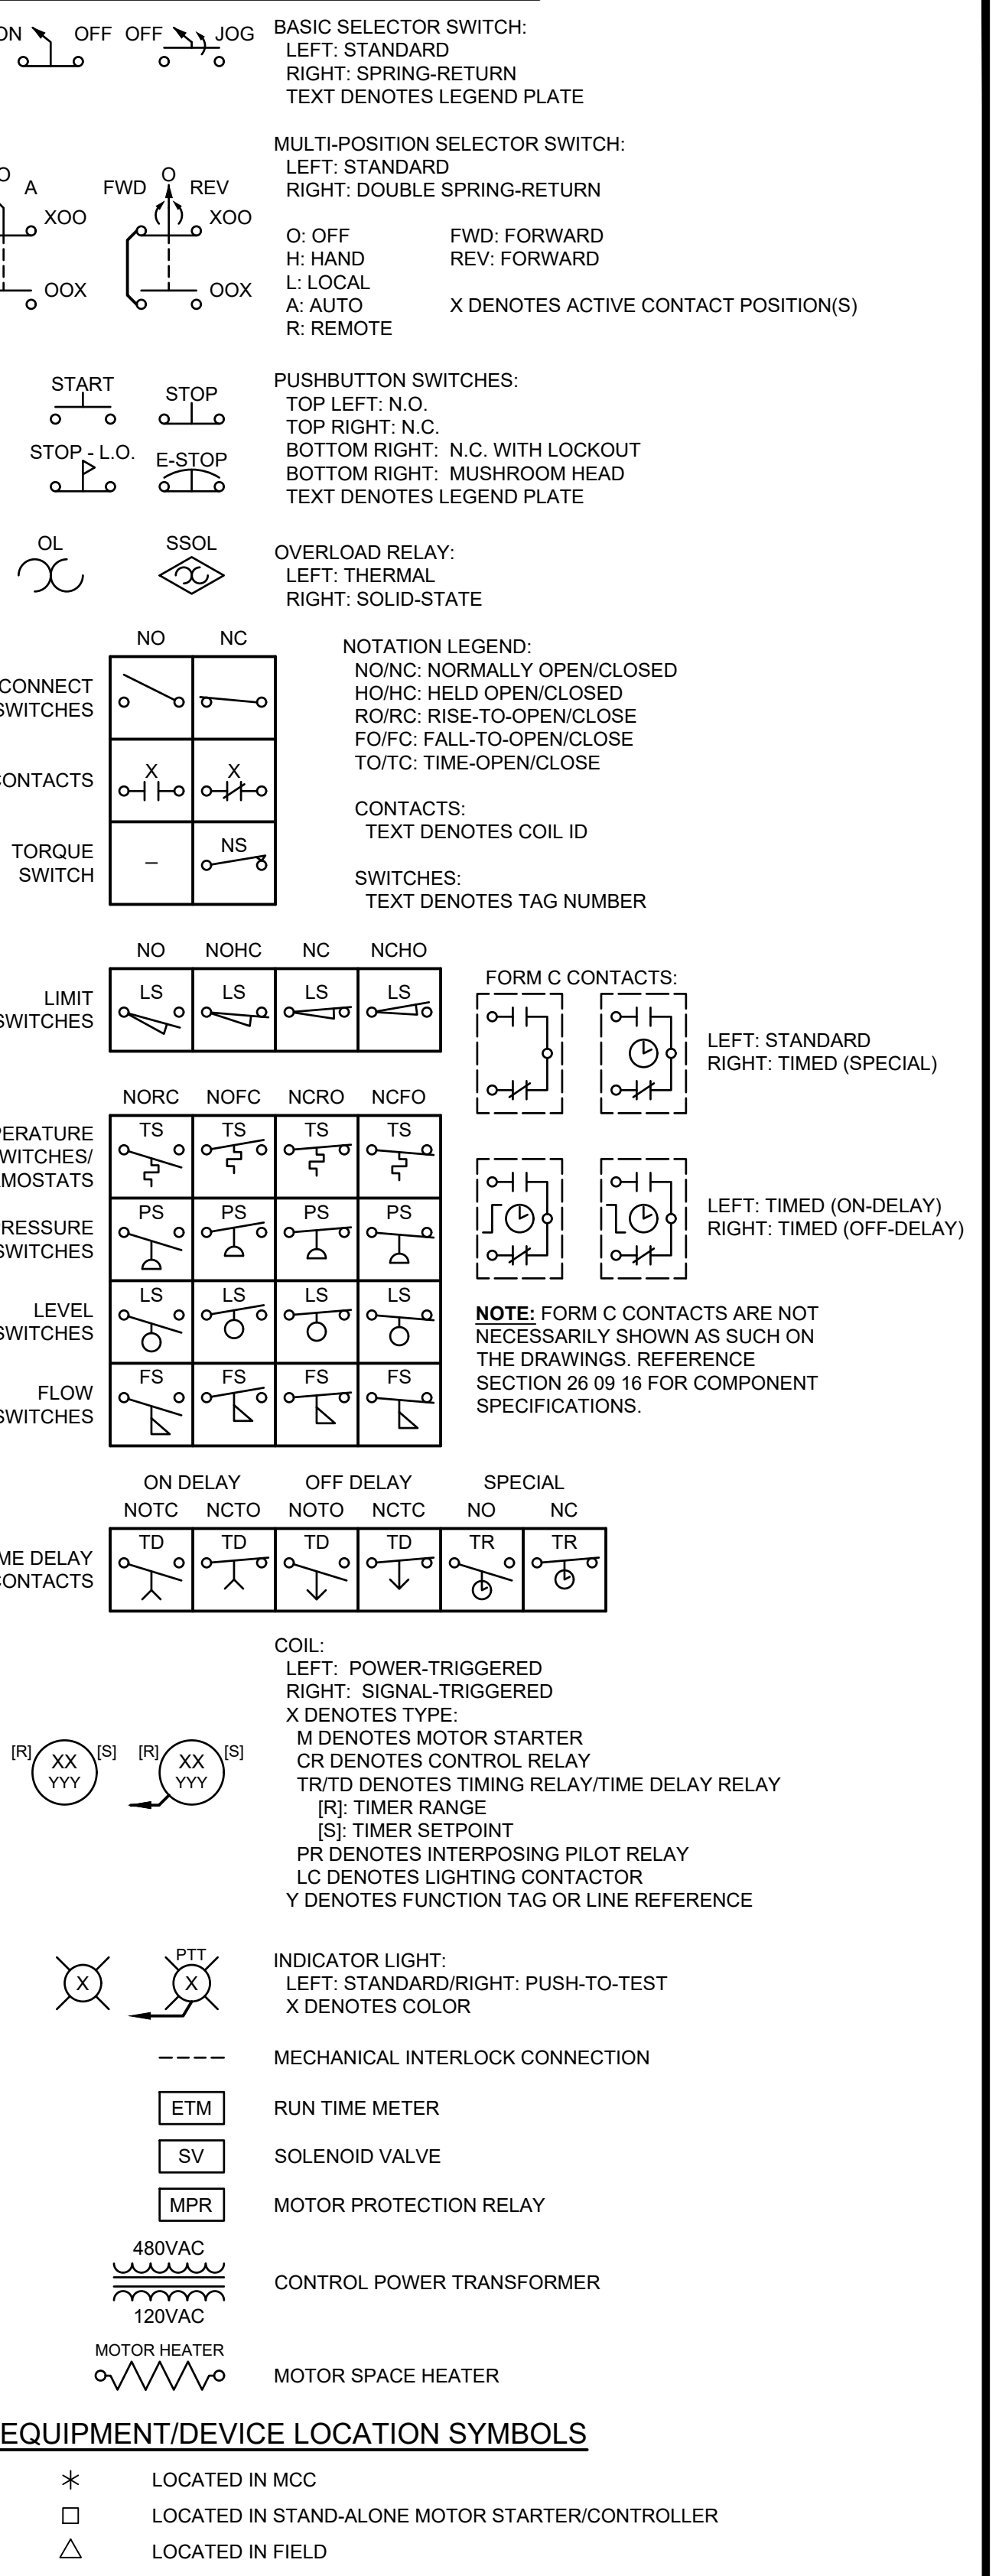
ON OFF OFF JOG

BASIC SELECTOR SWITCH:
LEFT: STANDARD
RIGHT: SPRING-RETURN
TEXT DENOTES LEGEND PLATE

O A XOO OOX
FWD O REV XOO OOX

MULTI-POSITION SELECTOR SWITCH:
LEFT: STANDARD
RIGHT: DOUBLE SPRING-RETURN

O: OFF
H: HAND
L: LOCAL
A: AUTO
R: REMOTE

FWD: FORWARD
REV: FORWARD

X DENOTES ACTIVE CONTACT POSITION(S)

START STOP
STOP - L.O. E-STOP

PUSHBUTTON SWITCHES:
TOP LEFT: N.O.
TOP RIGHT: N.C.
BOTTOM RIGHT: N.C. WITH LOCKOUT
BOTTOM RIGHT: MUSHROOM HEAD
TEXT DENOTES LEGEND PLATE

OL SSOL

OVERLOAD RELAY:
LEFT: THERMAL
RIGHT: SOLID-STATE

| | NO | NC |
|---|---|---|
| CONNECT SWITCHES | | |
| CONTACTS | X | X |
| TORQUE SWITCH | – | NS |

NOTATION LEGEND:
NO/NC: NORMALLY OPEN/CLOSED
HO/HC: HELD OPEN/CLOSED
RO/RC: RISE-TO-OPEN/CLOSE
FO/FC: FALL-TO-OPEN/CLOSE
TO/TC: TIME-OPEN/CLOSE

CONTACTS:
TEXT DENOTES COIL ID

SWITCHES:
TEXT DENOTES TAG NUMBER

| | NO | NOHC | NC | NCHO |
|---|---|---|---|---|
| LIMIT SWITCHES | LS | LS | LS | LS |

FORM C CONTACTS:
LEFT: STANDARD
RIGHT: TIMED (SPECIAL)

| | NORC | NOFC | NCRO | NCFO |
|---|---|---|---|---|
| PERATURE SWITCHES/ MOSTATS | TS | TS | TS | TS |
| RESSURE SWITCHES | PS | PS | PS | PS |
| LEVEL SWITCHES | LS | LS | LS | LS |
| FLOW SWITCHES | FS | FS | FS | FS |

LEFT: TIMED (ON-DELAY)
RIGHT: TIMED (OFF-DELAY)

NOTE: FORM C CONTACTS ARE NOT NECESSARILY SHOWN AS SUCH ON THE DRAWINGS. REFERENCE SECTION 26 09 16 FOR COMPONENT SPECIFICATIONS.

ON DELAY OFF DELAY SPECIAL

| | NOTC | NCTO | NOTO | NCTC | NO | NC |
|---|---|---|---|---|---|---|
| ME DELAY CONTACTS | TD | TD | TD | TD | TR | TR |

[R] XX YYY [S] [R] XX YYY [S]

COIL:
LEFT: POWER-TRIGGERED
RIGHT: SIGNAL-TRIGGERED
X DENOTES TYPE:
M DENOTES MOTOR STARTER
CR DENOTES CONTROL RELAY
TR/TD DENOTES TIMING RELAY/TIME DELAY RELAY
[R]: TIMER RANGE
[S]: TIMER SETPOINT
PR DENOTES INTERPOSING PILOT RELAY
LC DENOTES LIGHTING CONTACTOR
Y DENOTES FUNCTION TAG OR LINE REFERENCE

X PTT X

INDICATOR LIGHT:
LEFT: STANDARD/RIGHT: PUSH-TO-TEST
X DENOTES COLOR

MECHANICAL INTERLOCK CONNECTION

ETM RUN TIME METER

SV SOLENOID VALVE

MPR MOTOR PROTECTION RELAY

480VAC 120VAC CONTROL POWER TRANSFORMER

MOTOR HEATER MOTOR SPACE HEATER

EQUIPMENT/DEVICE LOCATION SYMBOLS

* LOCATED IN MCC
□ LOCATED IN STAND-ALONE MOTOR STARTER/CONTROLLER
△ LOCATED IN FIELD